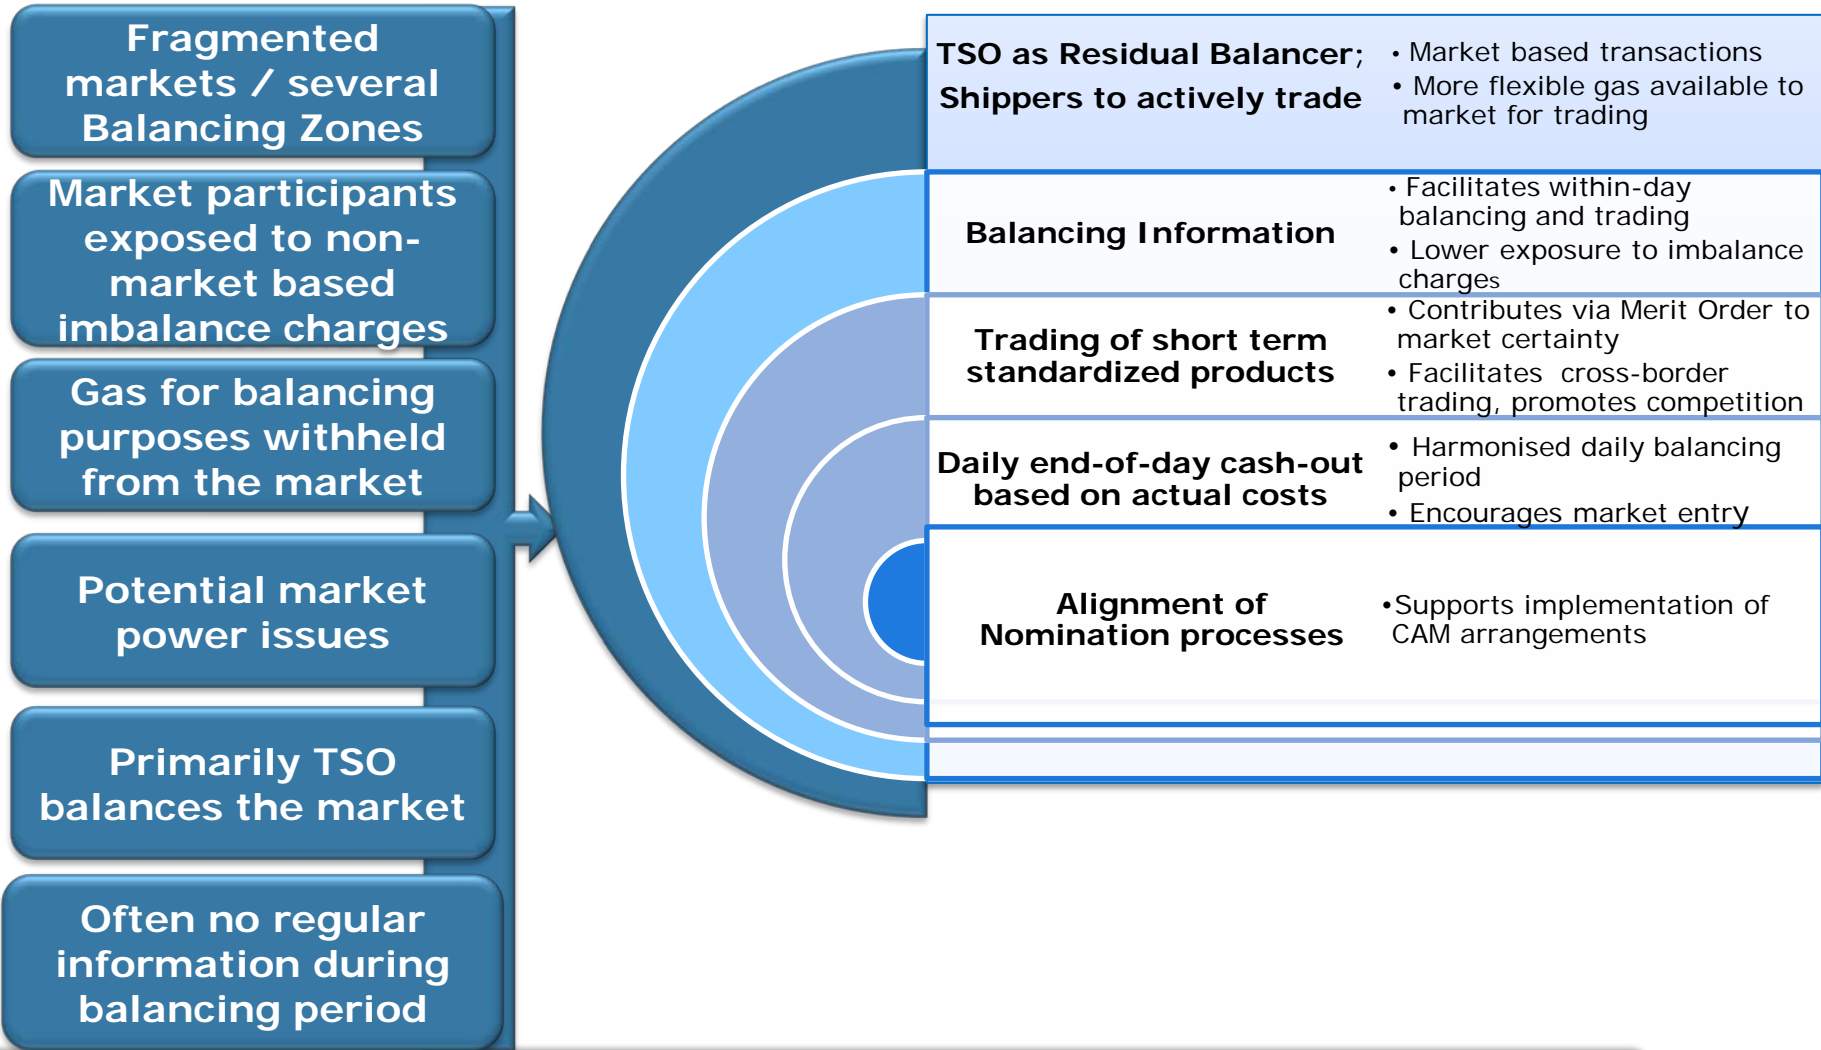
Fragmented markets / several Balancing Zones

Market participants exposed to non-market based imbalance charges

Gas for balancing purposes withheld from the market

Potential market power issues

Primarily TSO balances the market

Often no regular information during balancing period

TSO as Residual Balancer; Shippers to actively trade

• Market based transactions
• More flexible gas available to market for trading

Balancing Information

• Facilitates within-day balancing and trading
• Lower exposure to imbalance charges

Trading of short term standardized products

• Contributes via Merit Order to market certainty
• Facilitates cross-border trading, promotes competition

Daily end-of-day cash-out based on actual costs

• Harmonised daily balancing period
• Encourages market entry

Alignment of Nomination processes

•Supports implementation of CAM arrangements